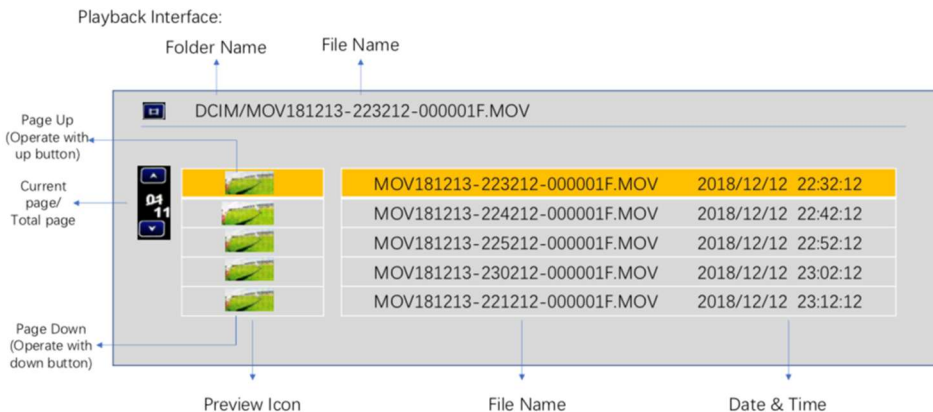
Playback Interface:

Folder Name

File Name

Page Up (Operate with up button)

Current page/ Total page

Page Down (Operate with down button)

DCIM/MOV181213-223212-000001F.MOV

01
11

| | | |
|---|---|---|
| | MOV181213-223212-000001F.MOV | 2018/12/12 22:32:12 |
| | MOV181213-224212-000001F.MOV | 2018/12/12 22:42:12 |
| | MOV181213-225212-000001F.MOV | 2018/12/12 22:52:12 |
| | MOV181213-230212-000001F.MOV | 2018/12/12 23:02:12 |
| | MOV181213-221212-000001F.MOV | 2018/12/12 23:12:12 |

Preview Icon

File Name

Date & Time